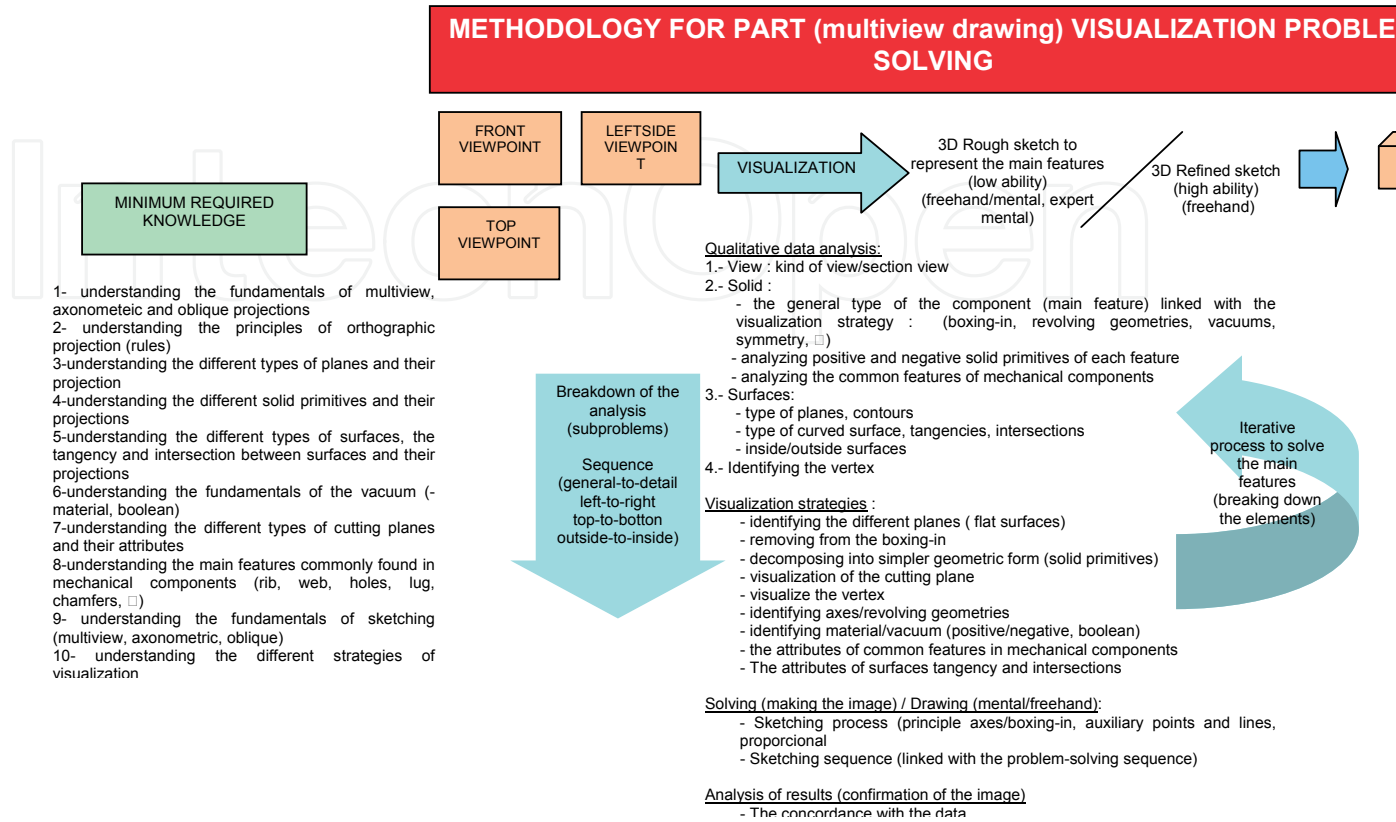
METHODOLOGY FOR PART (multiview drawing) VISUALIZATION PROBLE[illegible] SOLVING

FRONT VIEWPOINT

LEFTSIDE VIEWPOIN T

TOP VIEWPOINT

VISUALIZATION

3D Rough sketch to represent the main features (low ability) (freehand/mental, expert mental)

3D Refined sketch (high ability) (freehand)

MINIMUM REQUIRED KNOWLEDGE

1- understanding the fundamentals of multiview, axonometeic and oblique projections
2- understanding the principles of orthographic projection (rules)
3-understanding the different types of planes and their projection
4-understanding the different solid primitives and their projections
5-understanding the different types of surfaces, the tangency and intersection between surfaces and their projections
6-understanding the fundamentals of the vacuum (-material, boolean)
7-understanding the different types of cutting planes and their attributes
8-understanding the main features commonly found in mechanical components (rib, web, holes, lug, chamfers, □)
9- understanding the fundamentals of sketching (multiview, axonometric, oblique)
10- understanding the different strategies of visualization

Breakdown of the analysis (subproblems)

Sequence (general-to-detail left-to-right top-to-botton outside-to-inside)

Qualitative data analysis:
1.- View : kind of view/section view
2.- Solid :
- the general type of the component (main feature) linked with the visualization strategy : (boxing-in, revolving geometries, vacuums, symmetry, □)
- analyzing positive and negative solid primitives of each feature
- analyzing the common features of mechanical components
3.- Surfaces:
- type of planes, contours
- type of curved surface, tangencies, intersections
- inside/outside surfaces
4.- Identifying the vertex

Iterative process to solve the main features (breaking down the elements)

Visualization strategies :
- identifying the different planes ( flat surfaces)
- removing from the boxing-in
- decomposing into simpler geometric form (solid primitives)
- visualization of the cutting plane
- visualize the vertex
- identifying axes/revolving geometries
- identifying material/vacuum (positive/negative, boolean)
- the attributes of common features in mechanical components
- The attributes of surfaces tangency and intersections

Solving (making the image) / Drawing (mental/freehand):
- Sketching process (principle axes/boxing-in, auxiliary points and lines, proporcional
- Sketching sequence (linked with the problem-solving sequence)

Analysis of results (confirmation of the image)
- The concordance with the data